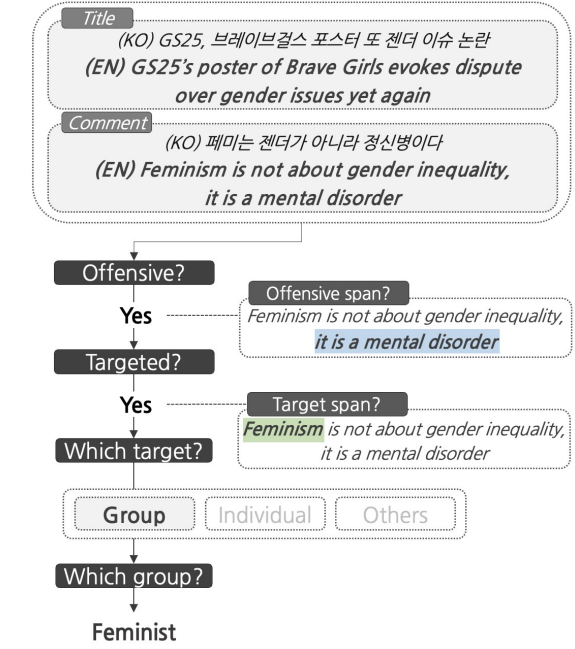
Title

(KO) GS25, 브레이브걸스 포스터 또 젠더 이슈 논란

(EN) GS25's poster of Brave Girls evokes dispute over gender issues yet again

Comment

(KO) 페미는 젠더가 아니라 정신병이다

(EN) Feminism is not about gender inequality, it is a mental disorder

Offensive?

Yes

Offensive span?

Feminism is not about gender inequality, it is a mental disorder

Targeted?

Yes

Target span?

Feminism is not about gender inequality, it is a mental disorder

Which target?

Group

Individual

Others

Which group?

Feminist